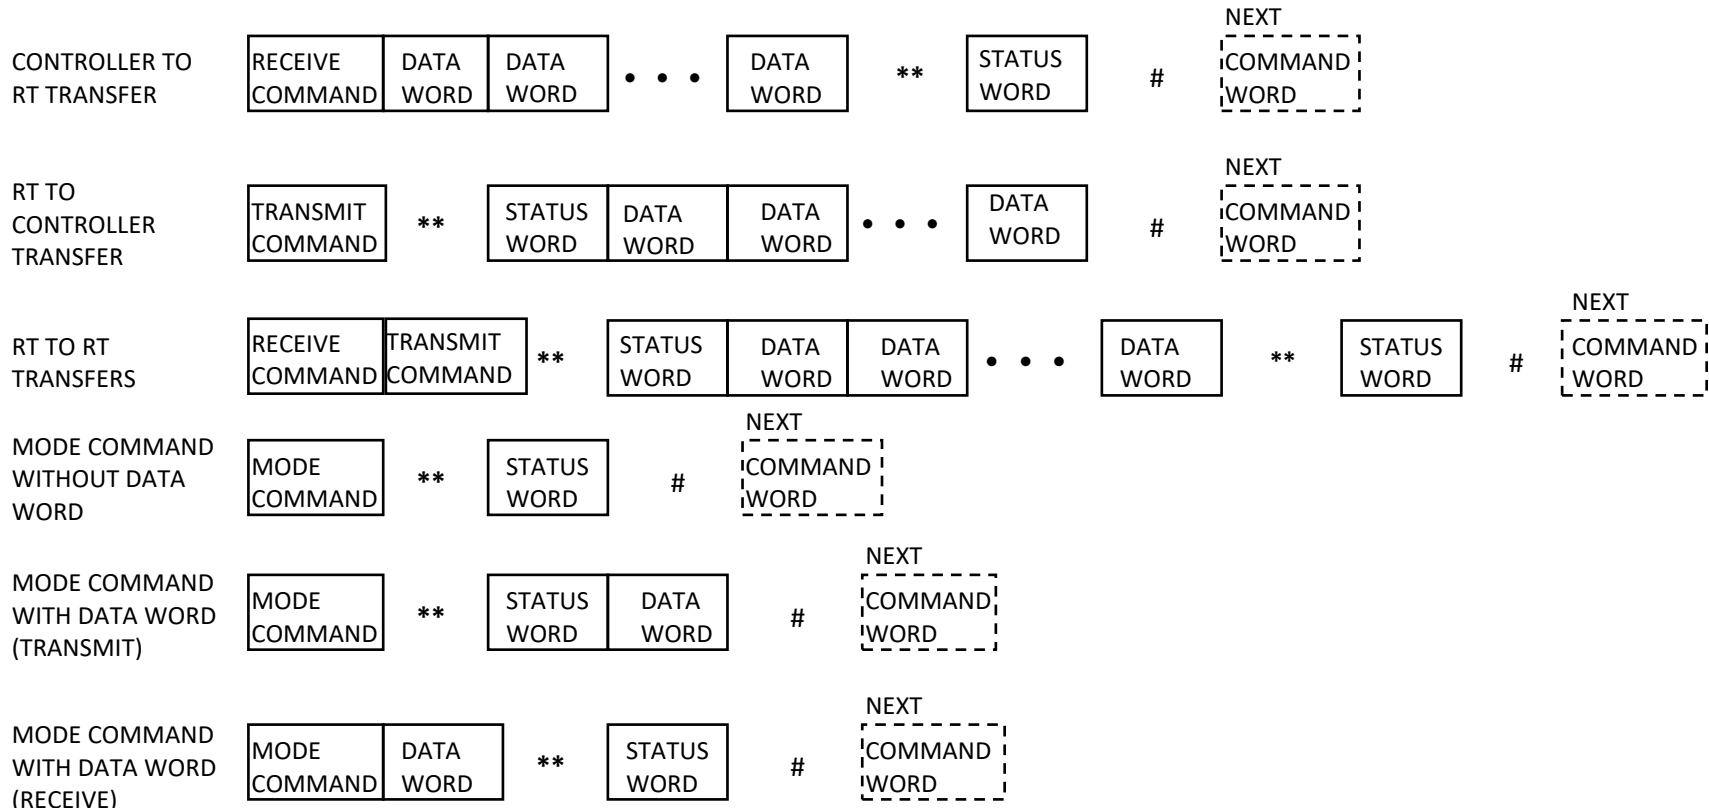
CONTROLLER TO RT TRANSFER

RECEIVE COMMAND | DATA WORD | DATA WORD | • • • | DATA WORD | ** | STATUS WORD | # | NEXT COMMAND WORD

RT TO CONTROLLER TRANSFER

TRANSMIT COMMAND | ** | STATUS WORD | DATA WORD | DATA WORD | • • • | DATA WORD | # | NEXT COMMAND WORD

RT TO RT TRANSFERS

RECEIVE COMMAND | TRANSMIT COMMAND | ** | STATUS WORD | DATA WORD | DATA WORD | • • • | DATA WORD | ** | STATUS WORD | # | NEXT COMMAND WORD

MODE COMMAND WITHOUT DATA WORD

MODE COMMAND | ** | STATUS WORD | # | NEXT COMMAND WORD

MODE COMMAND WITH DATA WORD (TRANSMIT)

MODE COMMAND | ** | STATUS WORD | DATA WORD | # | NEXT COMMAND WORD

MODE COMMAND WITH DATA WORD (RECEIVE)

MODE COMMAND | DATA WORD | ** | STATUS WORD | # | NEXT COMMAND WORD